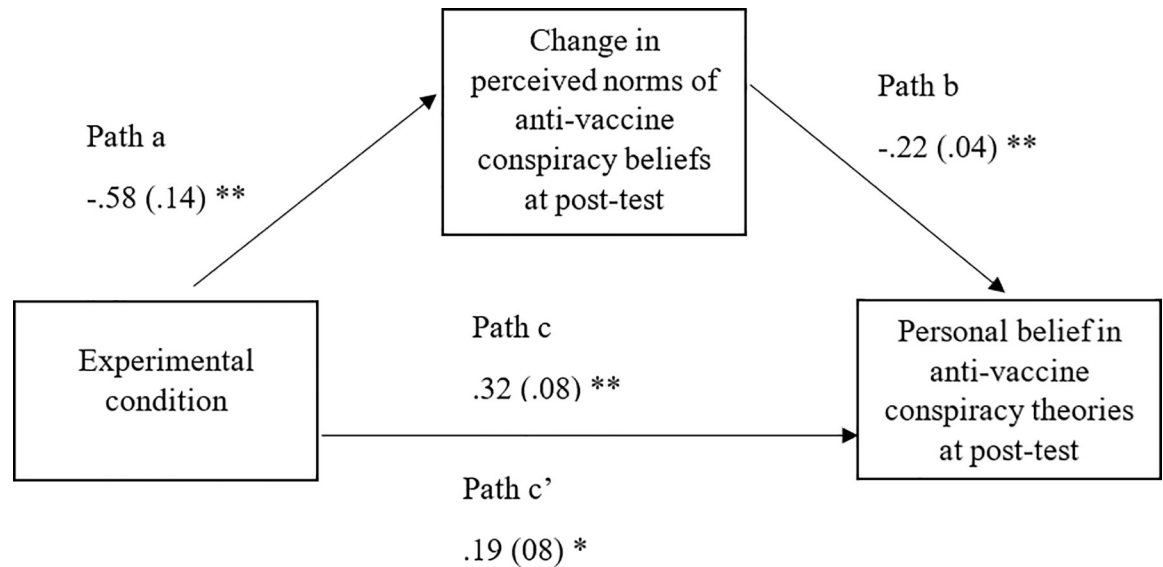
Change in perceived norms of anti-vaccine conspiracy beliefs at post-test

Path a

-.58 (.14) **

Path b

-.22 (.04) **

Experimental condition

Path c

.32 (.08) **

Personal belief in anti-vaccine conspiracy theories at post-test

Path c'

.19 (08) *